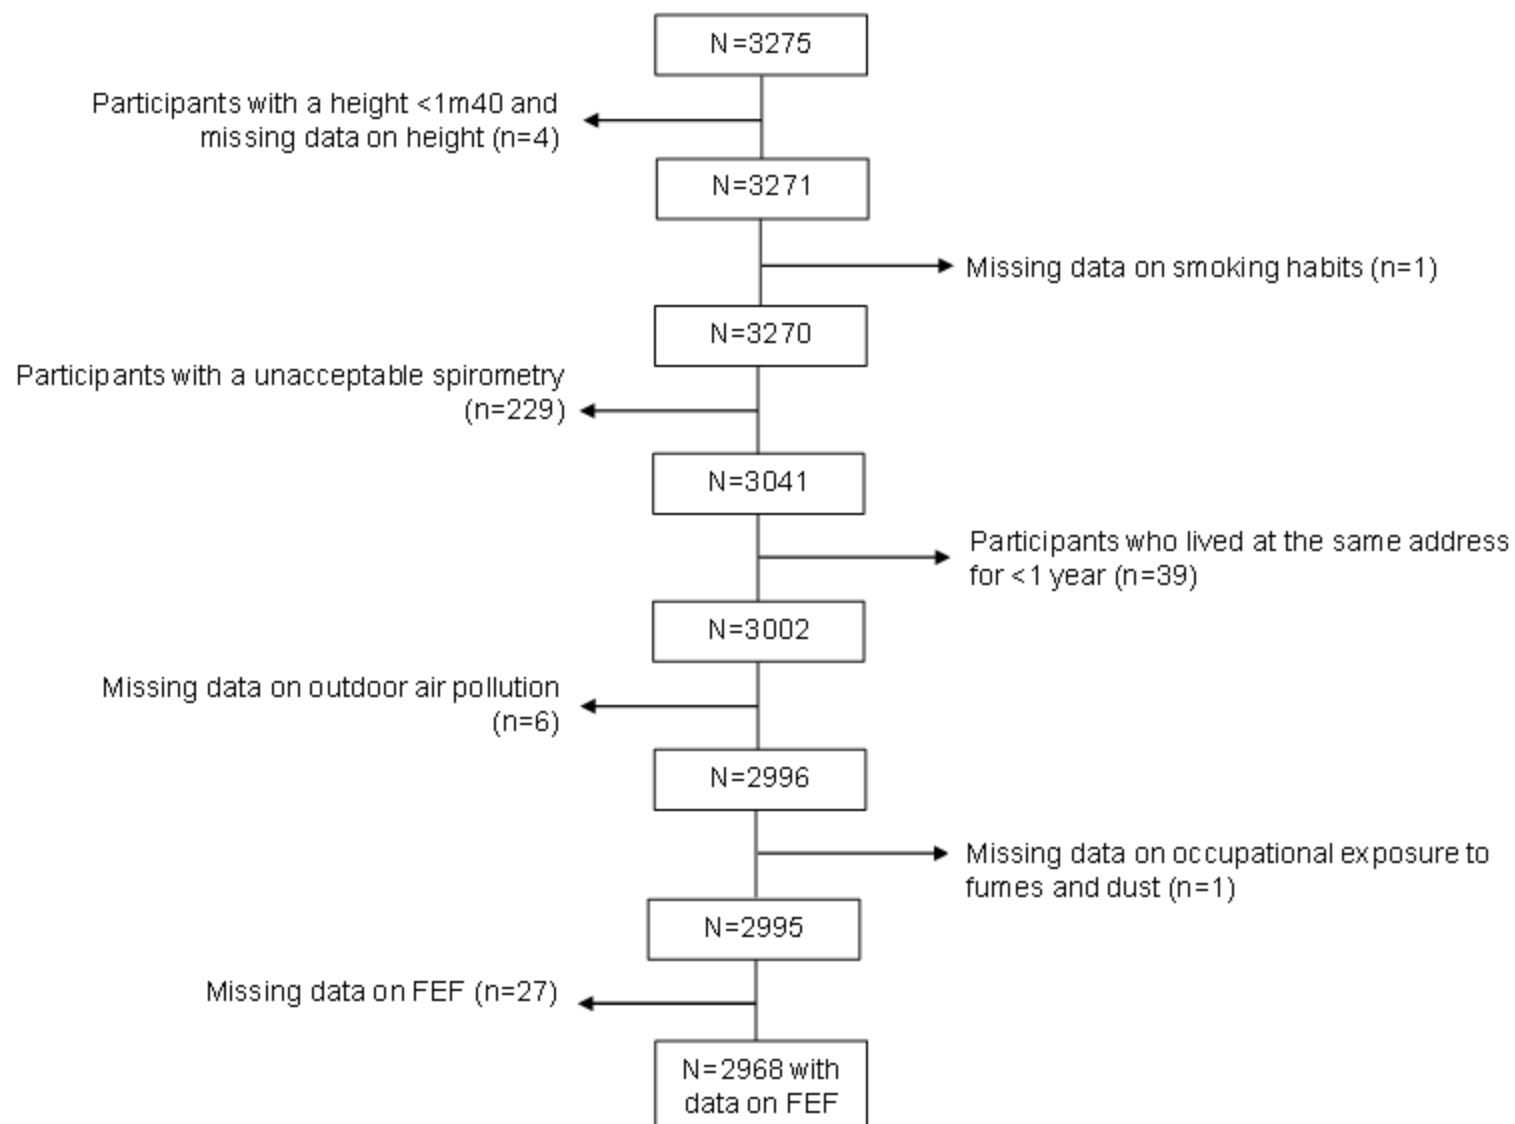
N=3275

Participants with a height <1m40 and missing data on height (n=4)

N=3271

Missing data on smoking habits (n=1)

N=3270

Participants with a unacceptable spirometry (n=229)

N=3041

Participants who lived at the same address for <1 year (n=39)

N=3002

Missing data on outdoor air pollution (n=6)

N=2996

Missing data on occupational exposure to fumes and dust (n=1)

N=2995

Missing data on FEF (n=27)

N=2968 with data on FEF